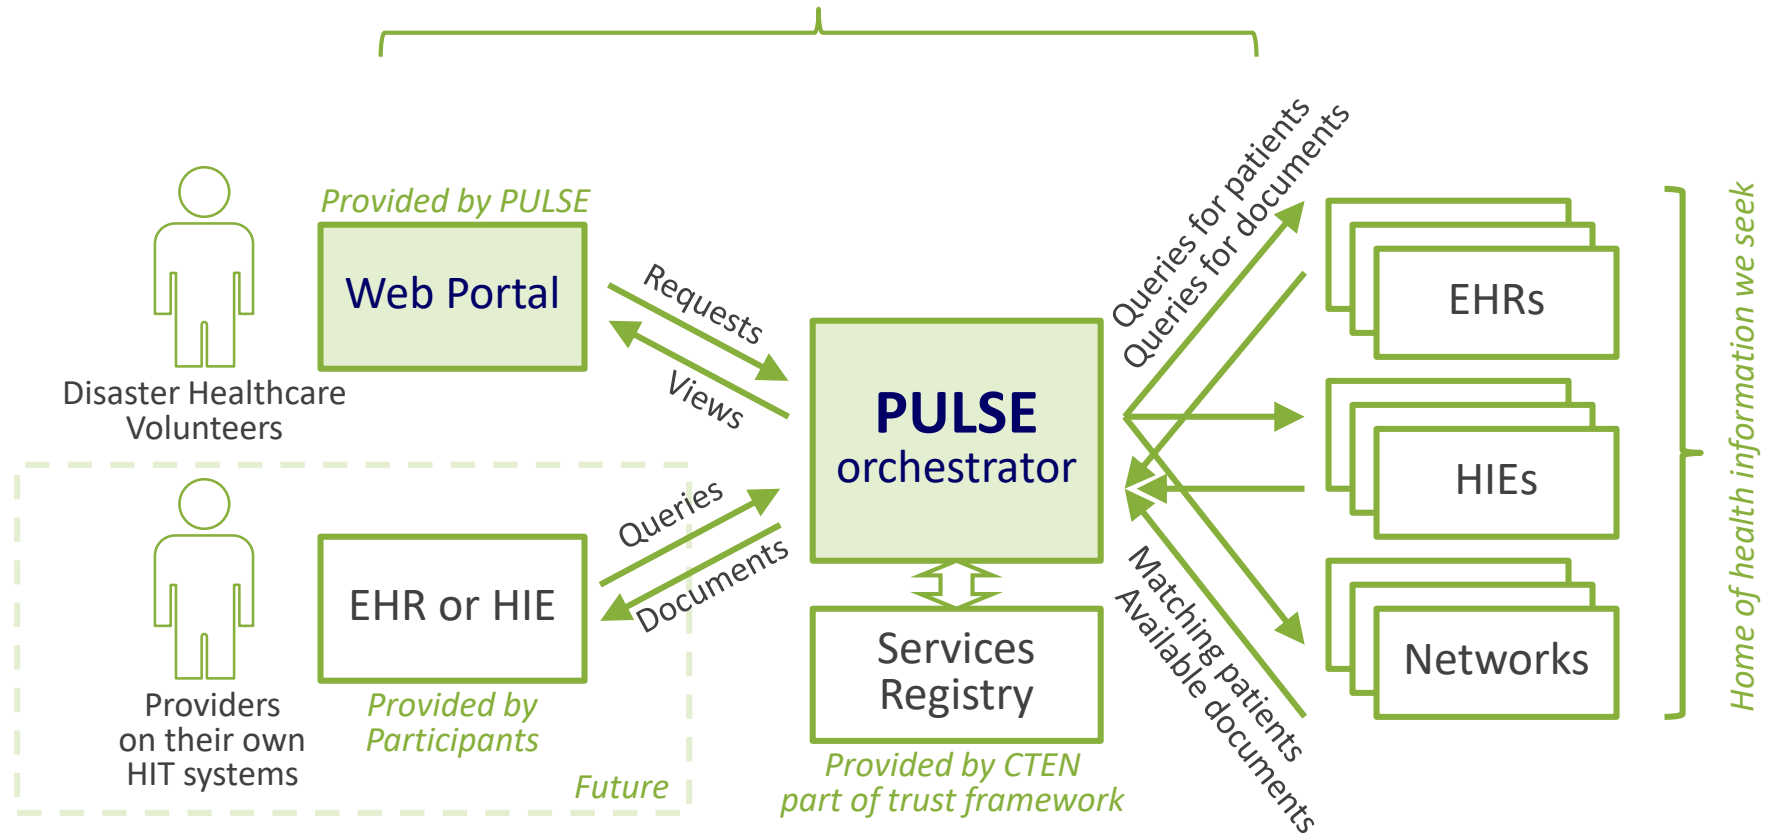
Provided by PULSE

Web Portal

Disaster Healthcare Volunteers

Requests

Views

PULSE orchestrator

Queries for patients

Queries for documents

EHRs

HIEs

Networks

Home of health information we seek

Queries

Documents

EHR or HIE

Providers on their own HIT systems

Provided by Participants

Future

Services Registry

Provided by CTEN part of trust framework

Matching patients

Available documents